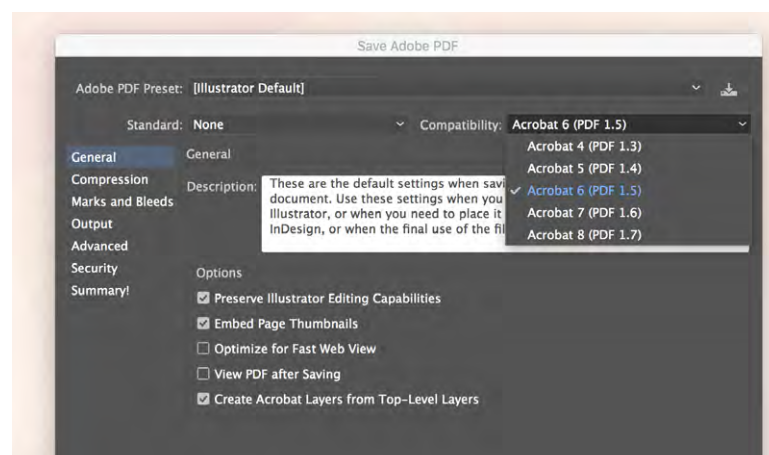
Save Adobe PDF

Adobe PDF Preset: [Illustrator Default]

Standard: None

Compatibility: Acrobat 6 (PDF 1.5)

Acrobat 4 (PDF 1.3)
Acrobat 5 (PDF 1.4)
✓ Acrobat 6 (PDF 1.5)
Acrobat 7 (PDF 1.6)
Acrobat 8 (PDF 1.7)

General
Compression
Marks and Bleeds
Output
Advanced
Security
Summary!

General

Description: These are the default settings when savi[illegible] document. Use these settings when you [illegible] Illustrator, or when you need to place it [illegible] InDesign, or when the final use of the fil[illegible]

Options

☑ Preserve Illustrator Editing Capabilities
☑ Embed Page Thumbnails
☐ Optimize for Fast Web View
☐ View PDF after Saving
☑ Create Acrobat Layers from Top-Level Layers